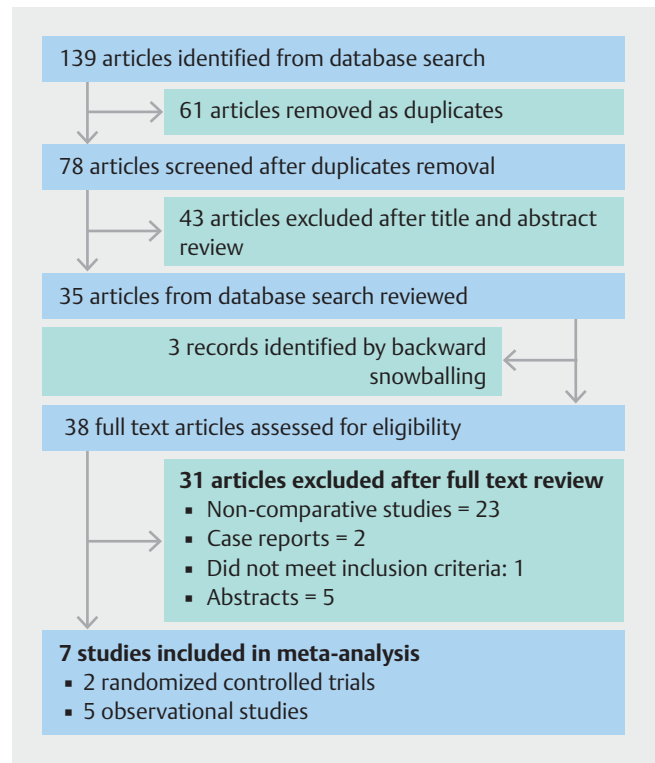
139 articles identified from database search

61 articles removed as duplicates

78 articles screened after duplicates removal

43 articles excluded after title and abstract review

35 articles from database search reviewed

3 records identified by backward snowballing

38 full text articles assessed for eligibility

**31 articles excluded after full text review**
- Non-comparative studies = 23
- Case reports = 2
- Did not meet inclusion criteria: 1
- Abstracts = 5

**7 studies included in meta-analysis**
- 2 randomized controlled trials
- 5 observational studies